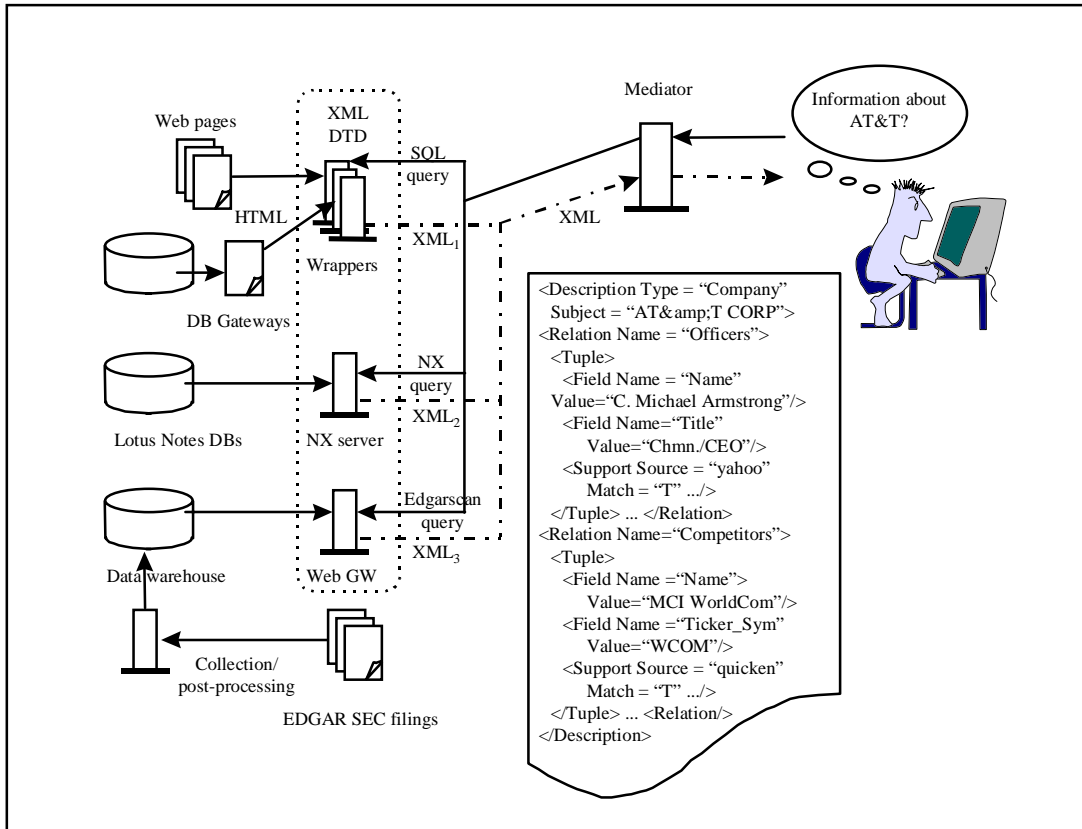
Information about AT&T?

Mediator

XML DTD

Web pages

HTML

SQL query

XML

$XML_1$

Wrappers

DB Gateways

NX query

$XML_2$

Lotus Notes DBs

NX server

Edgarscan query

$XML_3$

Data warehouse

Web GW

Collection/ post-processing

EDGAR SEC filings

<Description Type = “Company”
Subject = “AT&amp;T CORP”>
<Relation Name = “Officers”>
<Tuple>
<Field Name = “Name”
Value=“C. Michael Armstrong”/>
<Field Name=“Title”
Value=“Chmn./CEO”/>
<Support Source = “yahoo”
Match = “T” .../>
</Tuple> ... </Relation>
<Relation Name=“Competitors”>
<Tuple>
<Field Name =“Name”>
Value=“MCI WorldCom”/>
<Field Name =“Ticker_Sym”
Value=“WCOM”/>
<Support Source = “quicken”
Match = “T” .../>
</Tuple> ... <Relation/>
</Description>